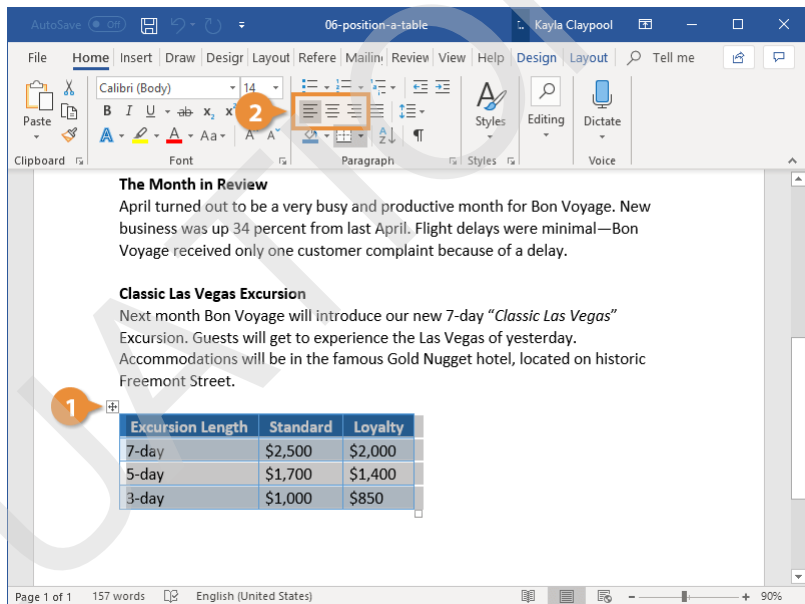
AutoSave Off 06-position-a-table Kayla Claypool

File Home Insert Draw Design Layout References Mailings Review View Help Design Layout Tell me

Paste Calibri (Body) 14 B I U abc $x_2$ $x^2$ A Aa Styles Editing Dictate

Clipboard Font Paragraph Styles Voice

2

**The Month in Review**
April turned out to be a very busy and productive month for Bon Voyage. New business was up 34 percent from last April. Flight delays were minimal—Bon Voyage received only one customer complaint because of a delay.

**Classic Las Vegas Excursion**
Next month Bon Voyage will introduce our new 7-day “*Classic Las Vegas*” Excursion. Guests will get to experience the Las Vegas of yesterday. Accommodations will be in the famous Gold Nugget hotel, located on historic Freemont Street.

1

| Excursion Length | Standard | Loyalty |
|---|---|---|
| 7-day | \$2,500 | \$2,000 |
| 5-day | \$1,700 | \$1,400 |
| 3-day | \$1,000 | \$850 |

Page 1 of 1 157 words English (United States) 90%